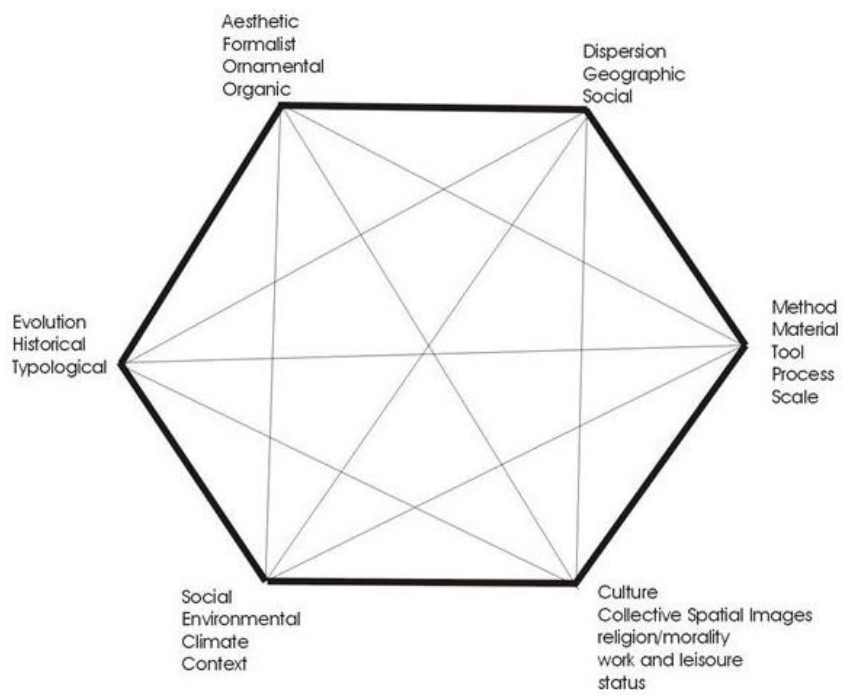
Aesthetic
Formalist
Ornamental
Organic

Dispersion
Geographic
Social

Evolution
Historical
Typological

Method
Material
Tool
Process
Scale

Social
Environmental
Climate
Context

Culture
Collective Spatial Images
religion/morality
work and leisoure
status